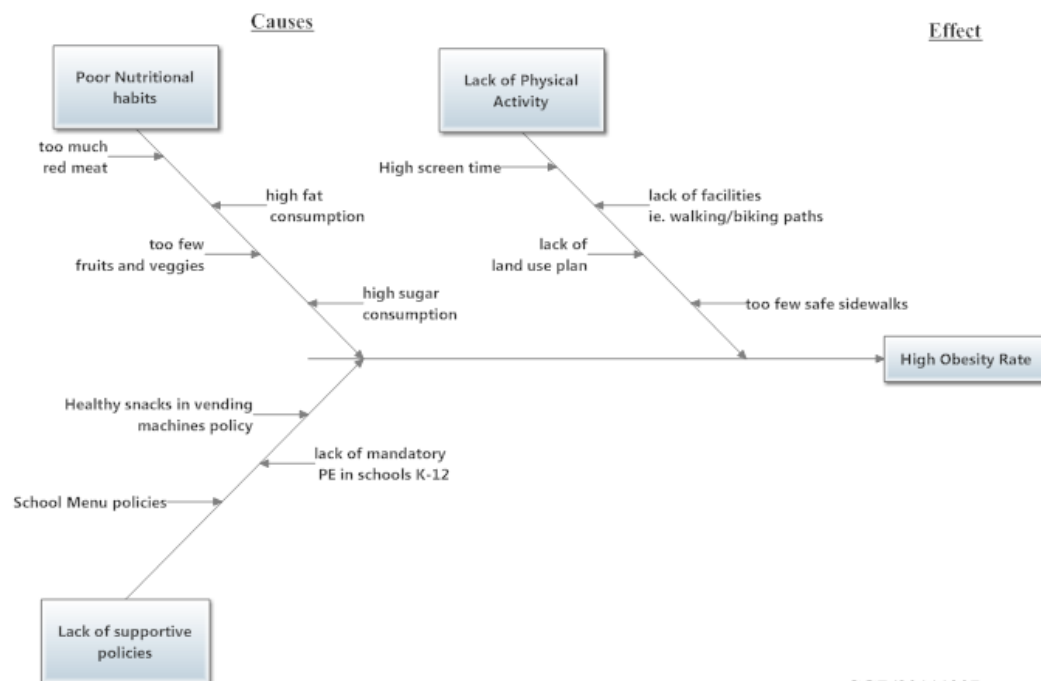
Causes

Effect

Poor Nutritional habits

too much red meat

high fat consumption

too few fruits and veggies

high sugar consumption

Lack of Physical Activity

High screen time

lack of facilities ie. walking/biking paths

lack of land use plan

too few safe sidewalks

High Obesity Rate

Healthy snacks in vending machines policy

lack of mandatory PE in schools K-12

School Menu policies

Lack of supportive policies

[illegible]